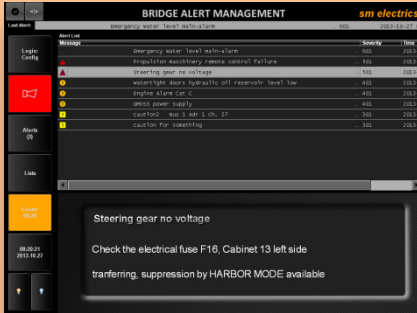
<>
BRIDGE ALERT MANAGEMENT
sm electric
Last Alert:
Emergency water level main-alarm
601
2013-10-27

Logic: Config

Alerts (0)

Lists

Caution 00:00

08:20:21 2013-10-27

Alert List

| Message | Severity | Time |
|---|---|---|
| Emergency water level main-alarm | 601 | 2013 |
| Propulsion maschinery remote control failure | 501 | 2013 |
| Steering gear no voltage | 501 | 2013 |
| Watertight doors hydraulic oil reservoir level low | 401 | 2013 |
| Engine Alarm Cat C | 401 | 2013 |
| GMDSS power supply | 401 | 2013 |
| Caution2 Bus 1 Adr 1 Ch. 27 | 301 | 2013 |
| Caution for something | 301 | 2013 |

Steering gear no voltage

Check the electrical fuse F16, Cabinet 13 left side

tranferring, suppression by HARBOR MODE available